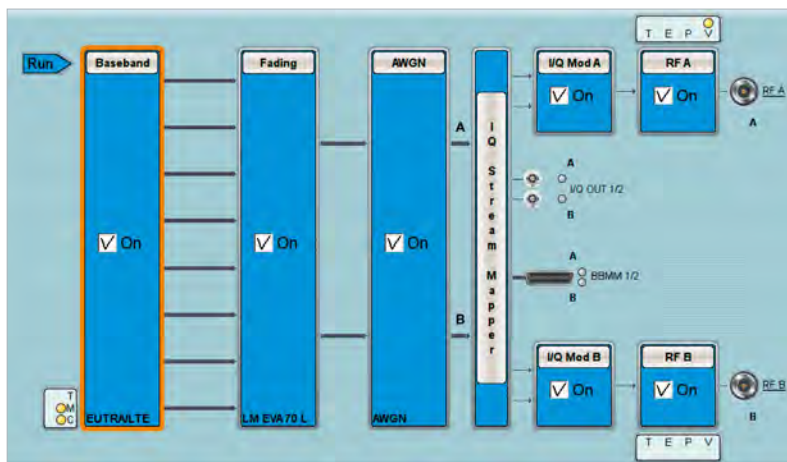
T E P V

Run

Baseband

On

EUTRA/LTE

T
M
C

Fading

On

LM EVA70 L

AWGN

On

AWGN

A

B

I Q Stream Mapper

I/Q Mod A

On

RF A

On

RF A

A

A
I/Q OUT 1/2
B

A
BBMM 1/2
B

I/Q Mod B

On

RF B

On

RF B

B

T E P V